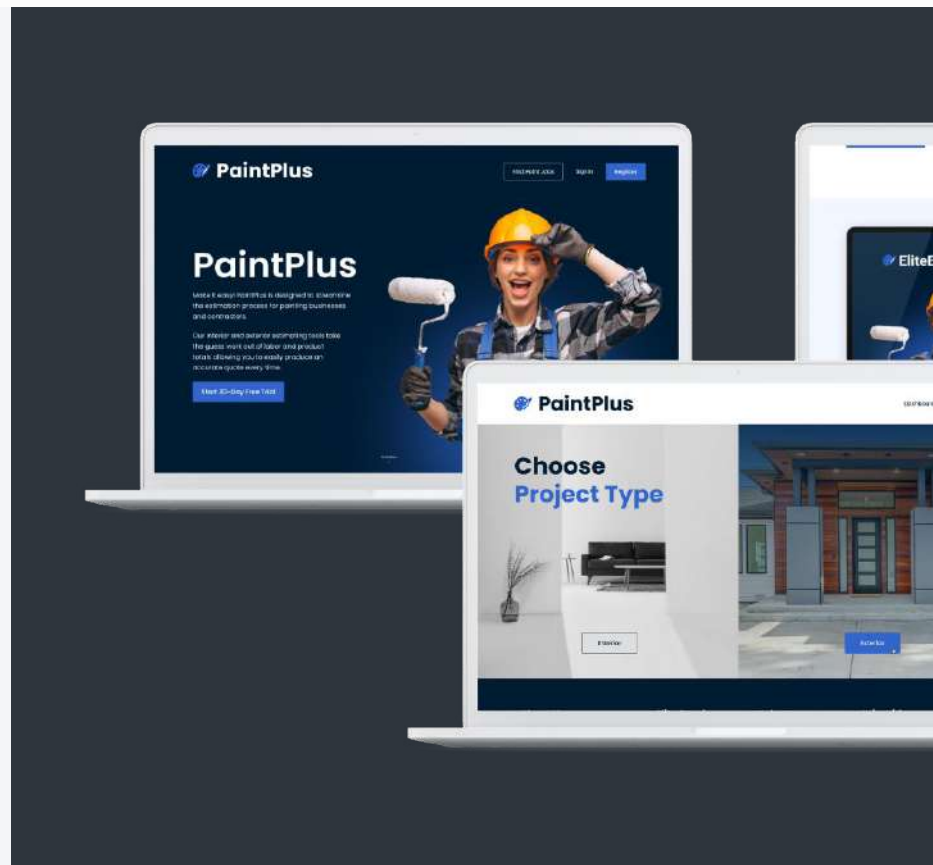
PaintPlus

Find Paint Jobs   Sign In   Register

PaintPlus

Make it easy! PaintPlus is designed to streamline the estimation process for painting businesses and contractors.

Our interior and exterior estimating tools take the guess work out of labor and product totals allowing you to easily produce an accurate quote every time.

Start 30-Day Free Trial

EliteE

PaintPlus

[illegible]

Choose
Project Type

Interior

Exterior